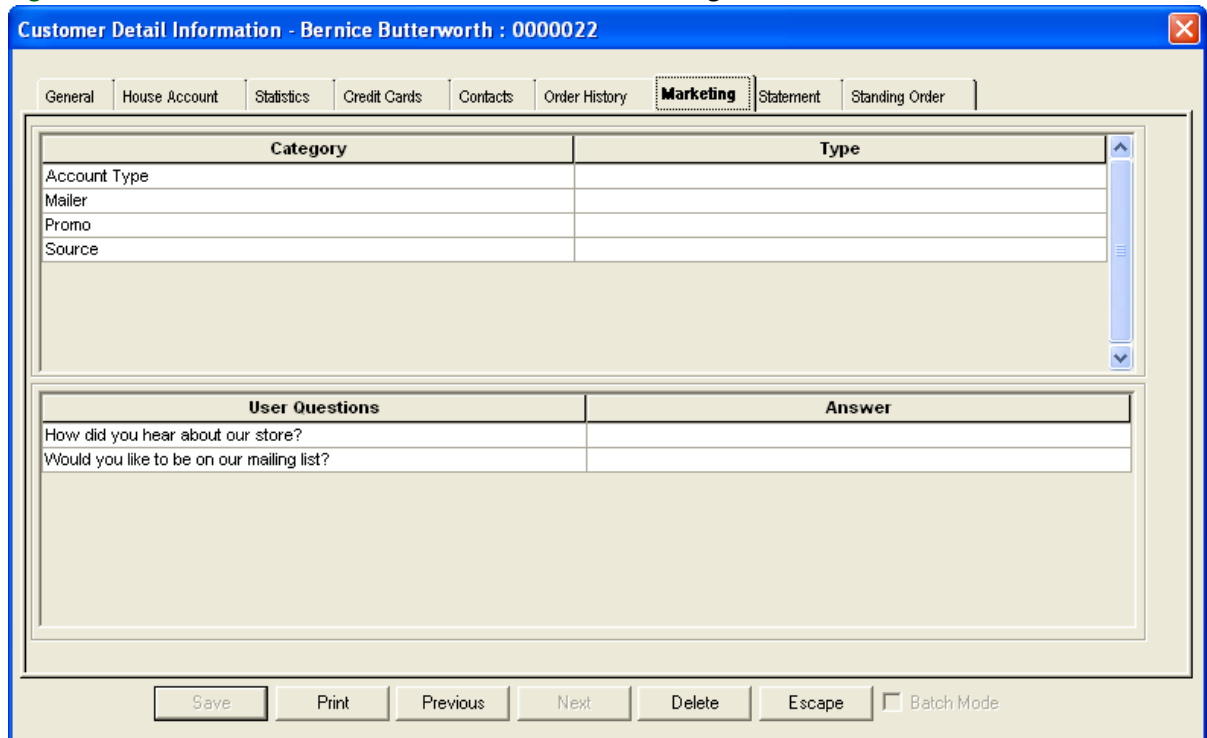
Customer Detail Information - Bernice Butterworth : 0000022

General | House Account | Statistics | Credit Cards | Contacts | Order History | Marketing | Statement | Standing Order

| Category | Type |
|---|---|
| Account Type | |
| Mailer | |
| Promo | |
| Source | |

| User Questions | Answer |
|---|---|
| How did you hear about our store? | |
| Would you like to be on our mailing list? | |

Save | Print | Previous | Next | Delete | Escape | Batch Mode